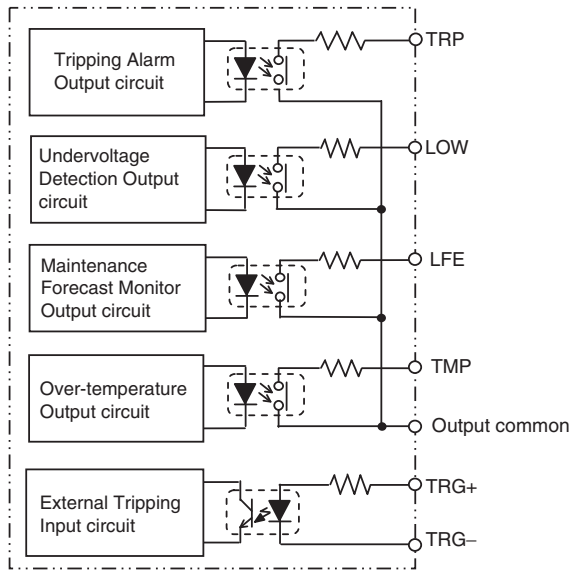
Tripping Alarm Output circuit

TRP

Undervoltage Detection Output circuit

LOW

Maintenance Forecast Monitor Output circuit

LFE

Over-temperature Output circuit

TMP

Output common

External Tripping Input circuit

TRG+

TRG–